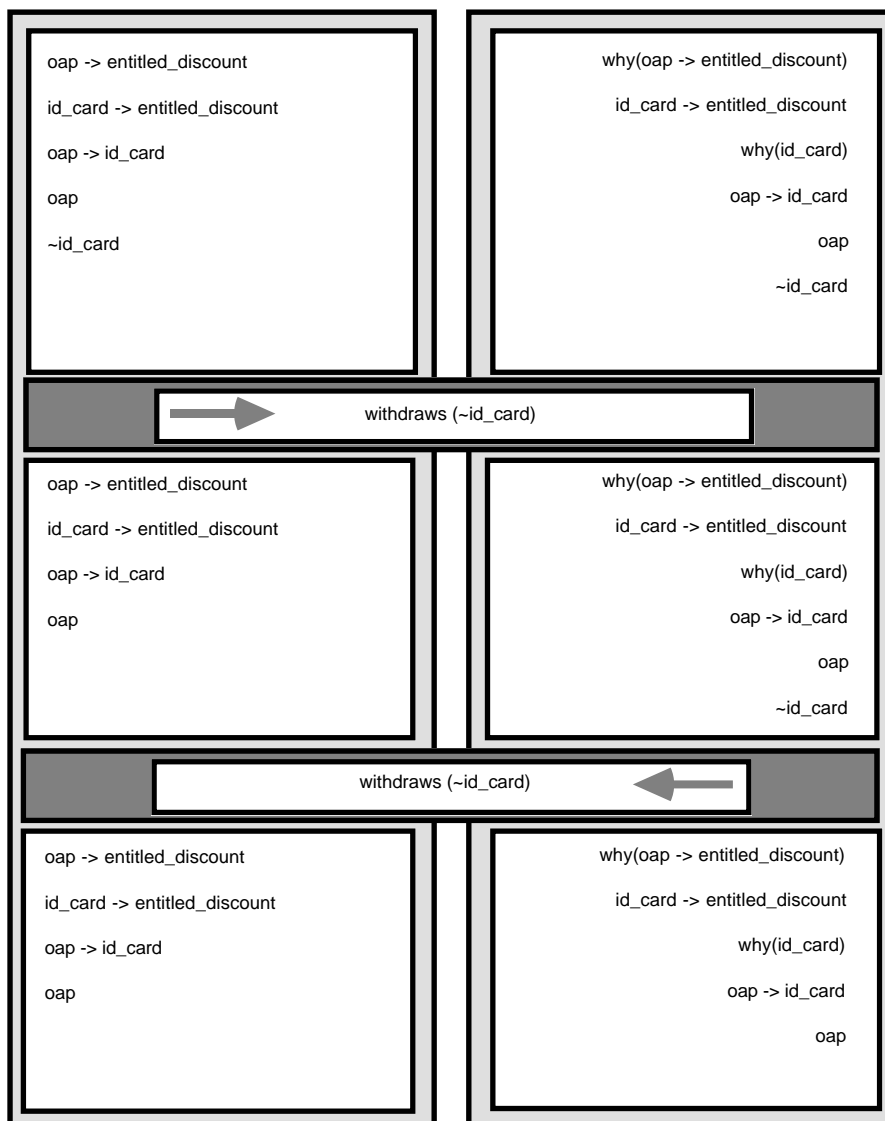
oap -> entitled_discount

id_card -> entitled_discount

oap -> id_card

oap

~id_card

why(oap -> entitled_discount)

id_card -> entitled_discount

why(id_card)

oap -> id_card

oap

~id_card

withdraws (~id_card)

oap -> entitled_discount

id_card -> entitled_discount

oap -> id_card

oap

why(oap -> entitled_discount)

id_card -> entitled_discount

why(id_card)

oap -> id_card

oap

~id_card

withdraws (~id_card)

oap -> entitled_discount

id_card -> entitled_discount

oap -> id_card

oap

why(oap -> entitled_discount)

id_card -> entitled_discount

why(id_card)

oap -> id_card

oap